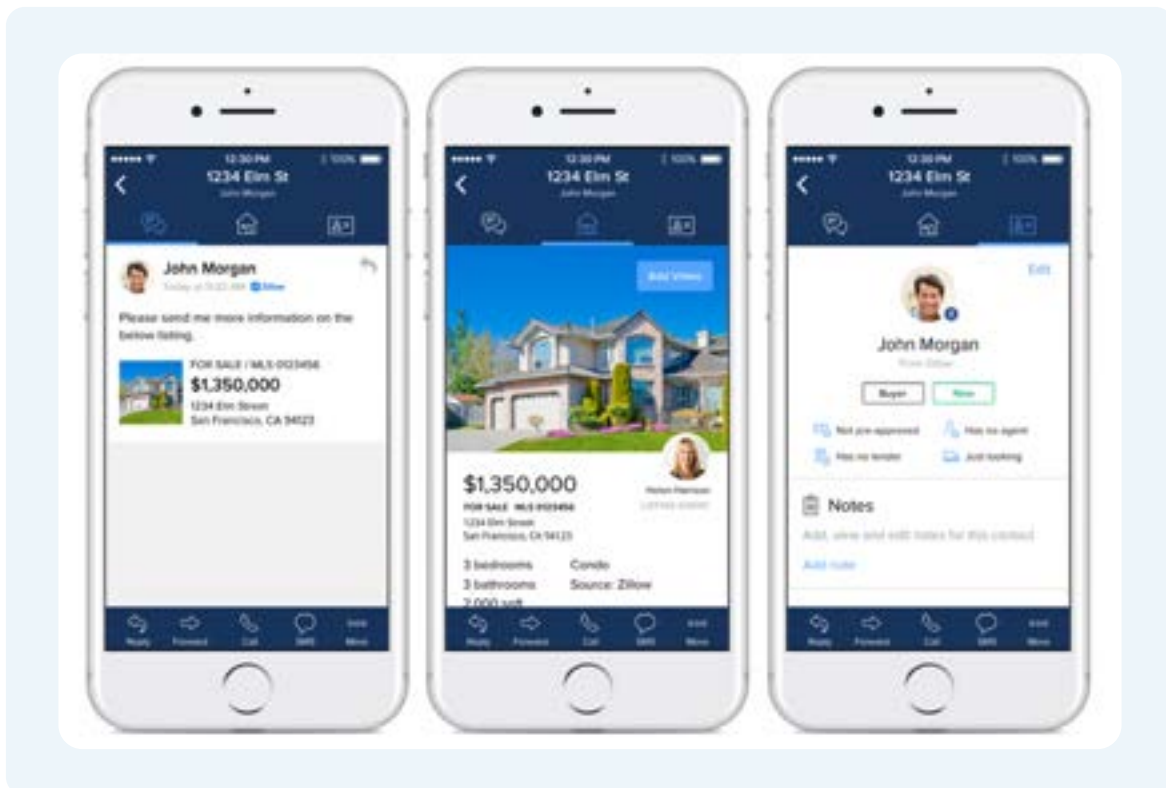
12:30 PM
100%
1234 Elm St
John Morgan

John Morgan
Today at 11:00 AM Zillow

Please send me more information on the below listing.

FOR SALE / MLS 0123456
$1,350,000
1234 Elm Street
San Francisco, CA 94123

Reply
Forward
Call
SMS
More

12:30 PM
100%
1234 Elm St
John Morgan

Add Video

$1,350,000
FOR SALE MLS 0123456
1234 Elm Street
San Francisco, CA 94123

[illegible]
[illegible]

3 bedrooms
Condo
3 bathrooms
Source: Zillow
2,000 sqft

Reply
Forward
Call
SMS
More

12:30 PM
100%
1234 Elm St
John Morgan

Edit

John Morgan
From Zillow

Buyer
New

Not pre-approved
Has no agent
Has no lender
Just looking

Notes
Add, view and edit notes for this contact

Add note

Reply
Forward
Call
SMS
More